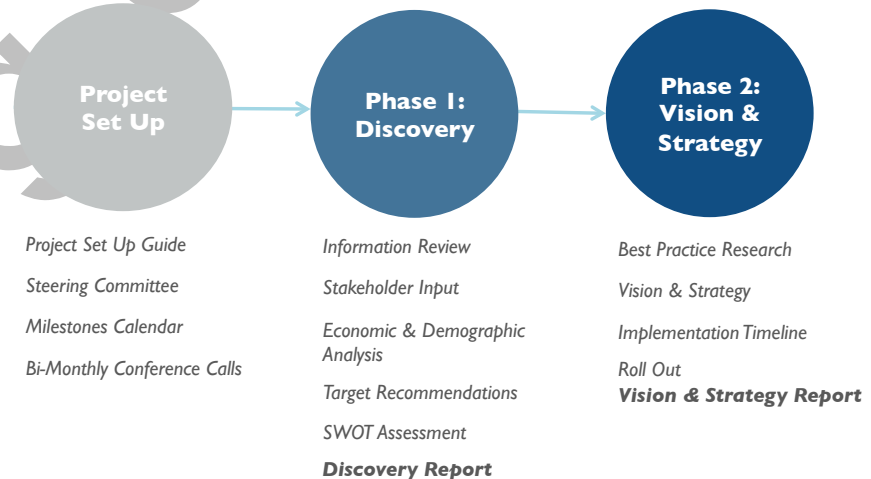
Project Set Up

Phase 1: Discovery

Phase 2: Vision & Strategy

Project Set Up Guide

Steering Committee

Milestones Calendar

Bi-Monthly Conference Calls

Information Review

Stakeholder Input

Economic & Demographic Analysis

Target Recommendations

SWOT Assessment

Discovery Report

Best Practice Research

Vision & Strategy

Implementation Timeline

Roll Out

Vision & Strategy Report